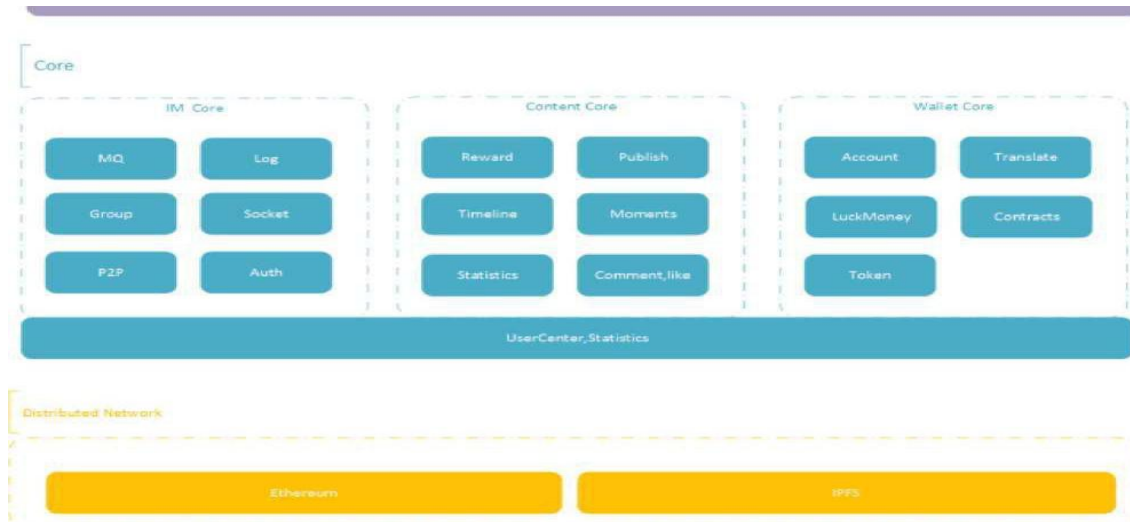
Core

IM Core

MQ

Log

Group

Socket

P2P

Auth

Content Core

Reward

Publish

Timeline

Moments

Statistics

Comment,like

Wallet Core

Account

Translate

LuckMoney

Contracts

Token

UserCenter,Statistics

Distributed Network

Ethereum

IPFS